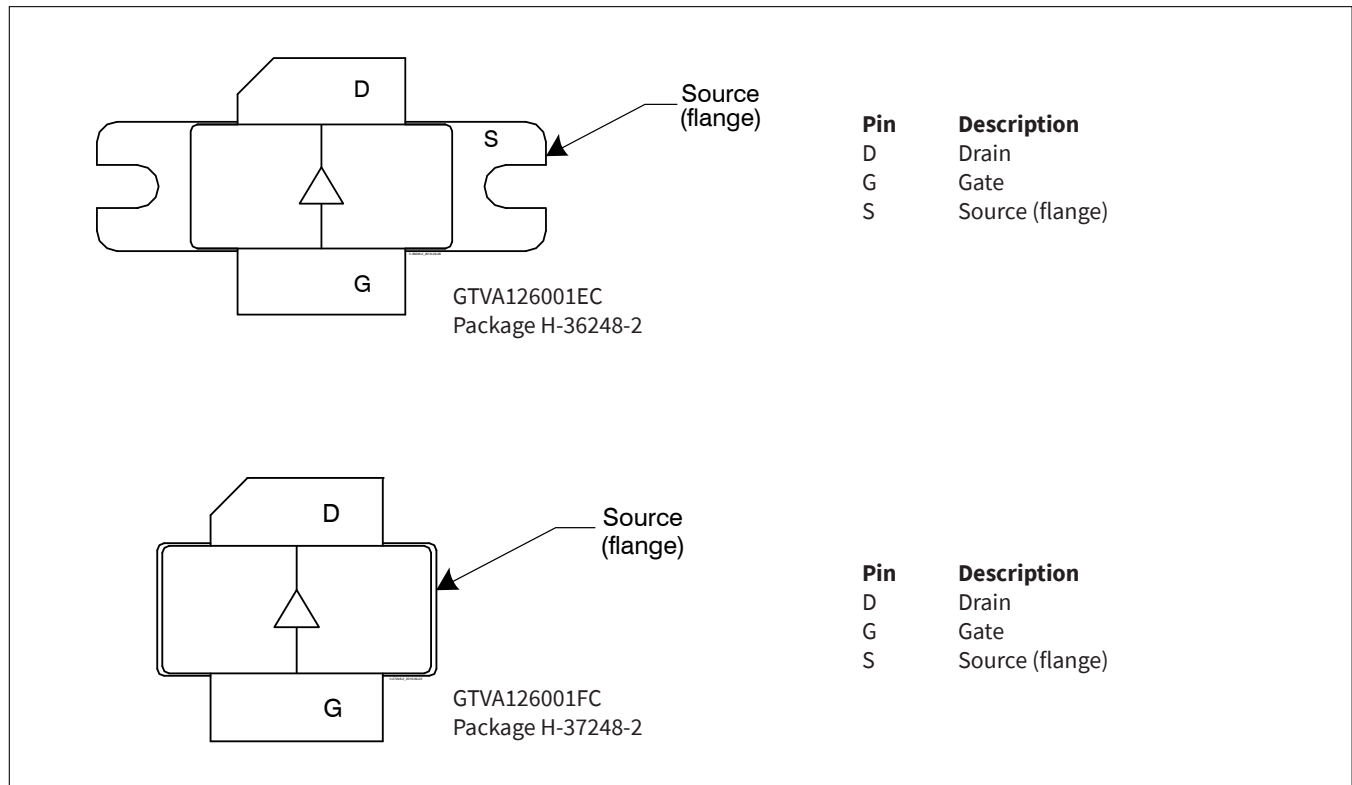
D

S

G

Source (flange)

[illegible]

GTVA126001EC
Package H-36248-2

| Pin | Description |
|---|---|
| D | Drain |
| G | Gate |
| S | Source (flange) |

D

G

Source (flange)

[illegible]

GTVA126001FC
Package H-37248-2

| Pin | Description |
|---|---|
| D | Drain |
| G | Gate |
| S | Source (flange) |